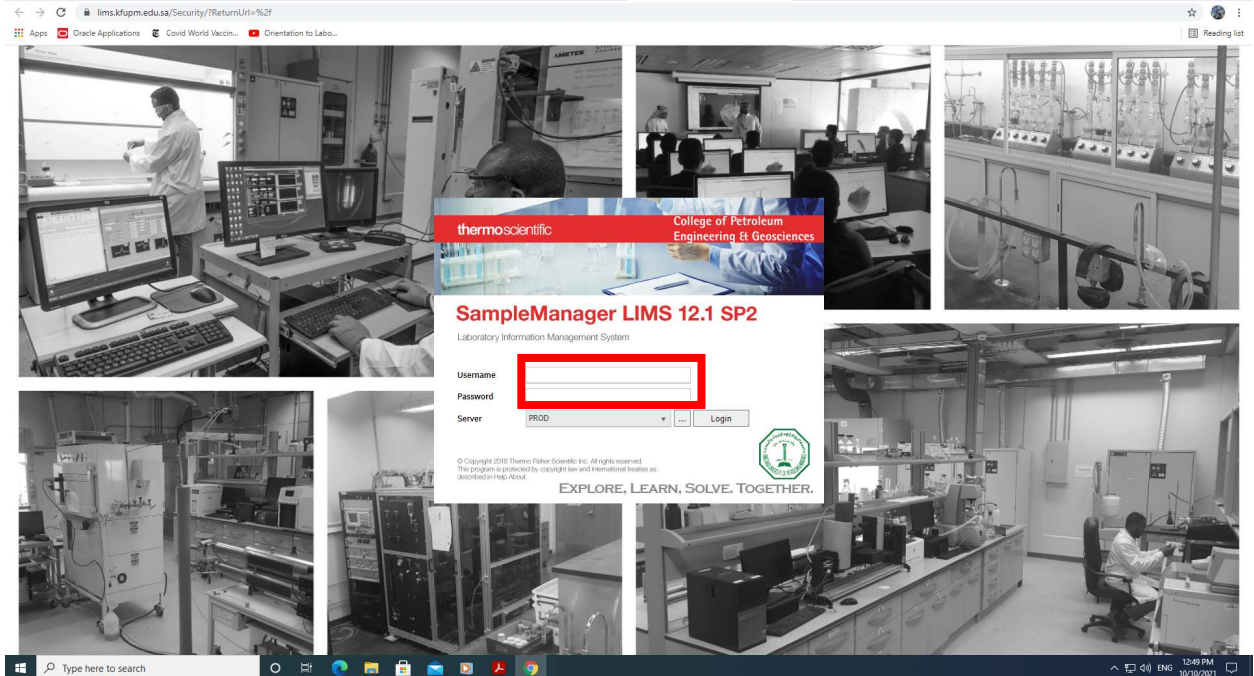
lims.kfupm.edu.sa/Security/?ReturnUrl=%2f

Apps Oracle Applications Covid World Vaccin... Orientation to Labo... Reading list

AMETEK

thermoscientific

College of Petroleum Engineering & Geosciences

SampleManager LIMS 12.1 SP2

Laboratory Information Management System

Username

Password

Server PROD ... Login

© Copyright 2018 Thermo Fisher Scientific Inc. All rights reserved. This program is protected by copyright law and international treaties as described in Help About.

EXPLORE, LEARN, SOLVE. TOGETHER.

Type here to search

ENG 12:49 PM 10/10/2021